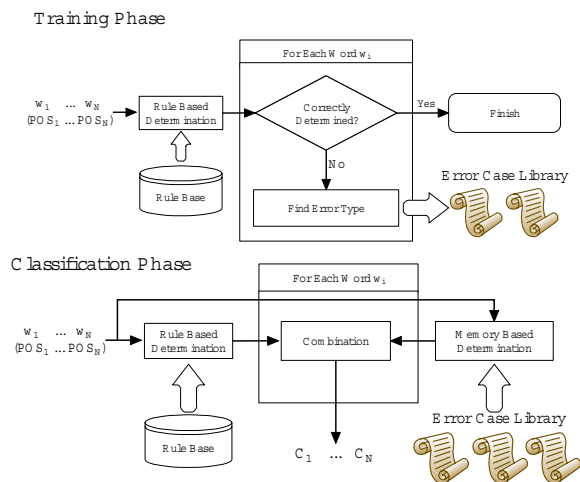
Training Phase

For Each Word $w_i$

$w_1$ ... $w_N$
($POS_1$ ... $POS_N$)

Rule Based Determination

Correctly Determined?

Yes

Finish

No

Rule Base

Find Error Type

Error Case Library

Classification Phase

For Each Word $w_i$

$w_1$ ... $w_N$
($POS_1$ ... $POS_N$)

Rule Based Determination

Combination

Memory Based Determination

Rule Base

$C_1$ ... $C_N$

Error Case Library